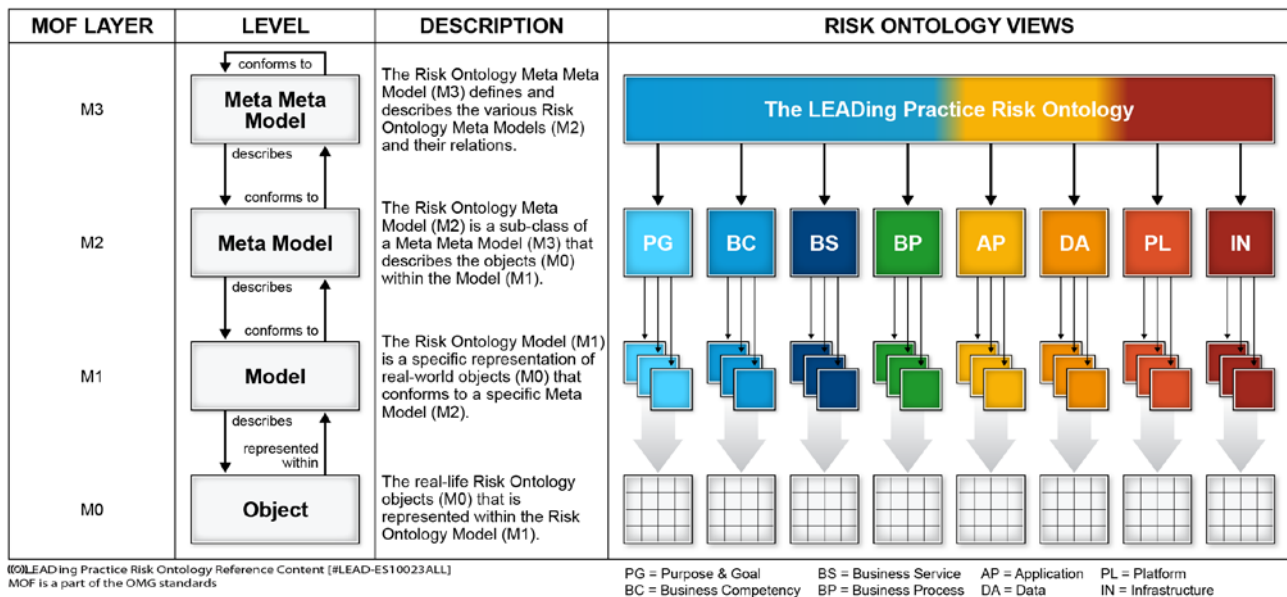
| MOF LAYER | LEVEL | DESCRIPTION | RISK ONTOLOGY VIEWS |
|---|---|---|---|
| M3 | conforms to<br>Meta Meta Model<br>describes | The Risk Ontology Meta Meta Model (M3) defines and describes the various Risk Ontology Meta Models (M2) and their relations. | The LEADing Practice Risk Ontology |
| M2 | conforms to<br>Meta Model<br>describes | The Risk Ontology Meta Model (M2) is a sub-class of a Meta Meta Model (M3) that describes the objects (M0) within the Model (M1). | PG BC BS BP AP DA PL IN |
| M1 | conforms to<br>Model<br>describes<br>represented within | The Risk Ontology Model (M1) is a specific representation of real-world objects (M0) that conforms to a specific Meta Model (M2). | |
| M0 | Object | The real-life Risk Ontology objects (M0) that is represented within the Risk Ontology Model (M1). | |

LEADing Practice Risk Ontology Reference Content [#LEAD-ES10023ALL]
MOF is a part of the OMG standards

PG = Purpose & Goal
BC = Business Competency
BS = Business Service
BP = Business Process
AP = Application
DA = Data
PL = Platform
IN = Infrastructure